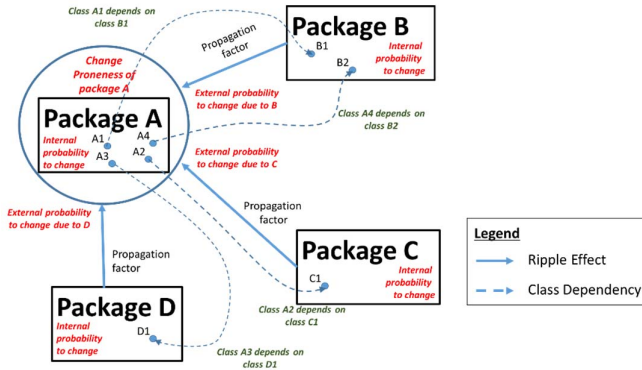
Class A1 depends on class B1

Package B

Propagation factor

B1

B2

Internal probability to change

Change Proneness of package A

External probability to change due to B

Class A4 depends on class B2

Package A

Internal probability to change

A1

A4

A3

A2

External probability to change due to C

Propagation factor

External probability to change due to D

Propagation factor

Package C

C1

Internal probability to change

Class A2 depends on class C1

Package D

Internal probability to change

D1

Class A3 depends on class D1

Legend

Ripple Effect

Class Dependency